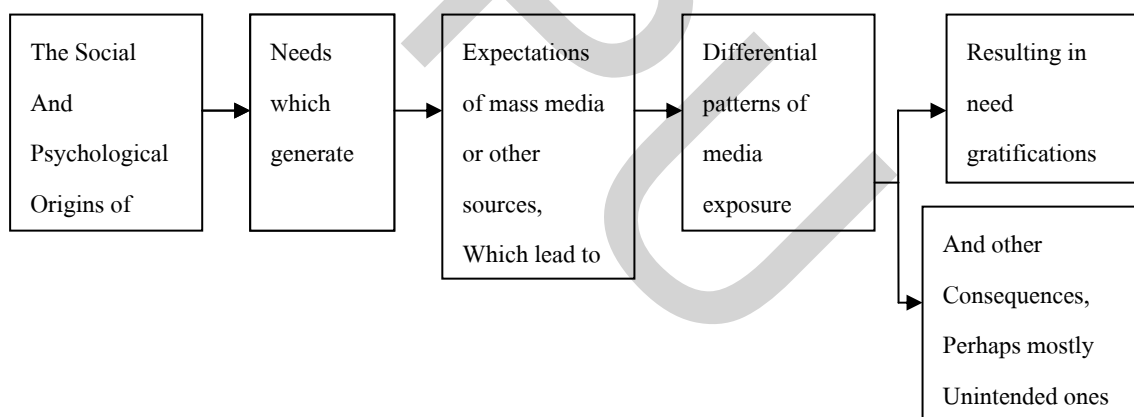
The Social And Psychological Origins of

Needs which generate

Expectations of mass media or other sources, Which lead to

Differential patterns of media exposure

Resulting in need gratifications

And other Consequences, Perhaps mostly Unintended ones